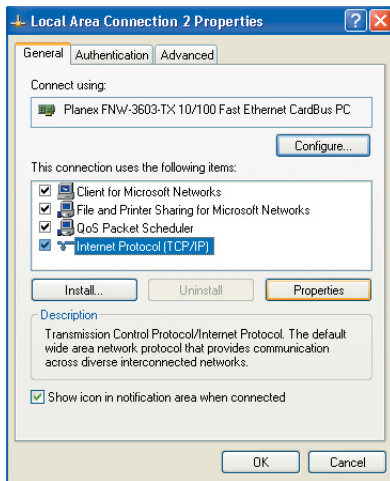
Local Area Connection 2 Properties

General | Authentication | Advanced

Connect using:

Planex FNW-3603-TX 10/100 Fast Ethernet CardBus PC

Configure...

This connection uses the following items:

☑ Client for Microsoft Networks
☑ File and Printer Sharing for Microsoft Networks
☑ QoS Packet Scheduler
☑ Internet Protocol (TCP/IP)

Install... | Uninstall | Properties

Description

Transmission Control Protocol/Internet Protocol. The default wide area network protocol that provides communication across diverse interconnected networks.

☑ Show icon in notification area when connected

OK | Cancel